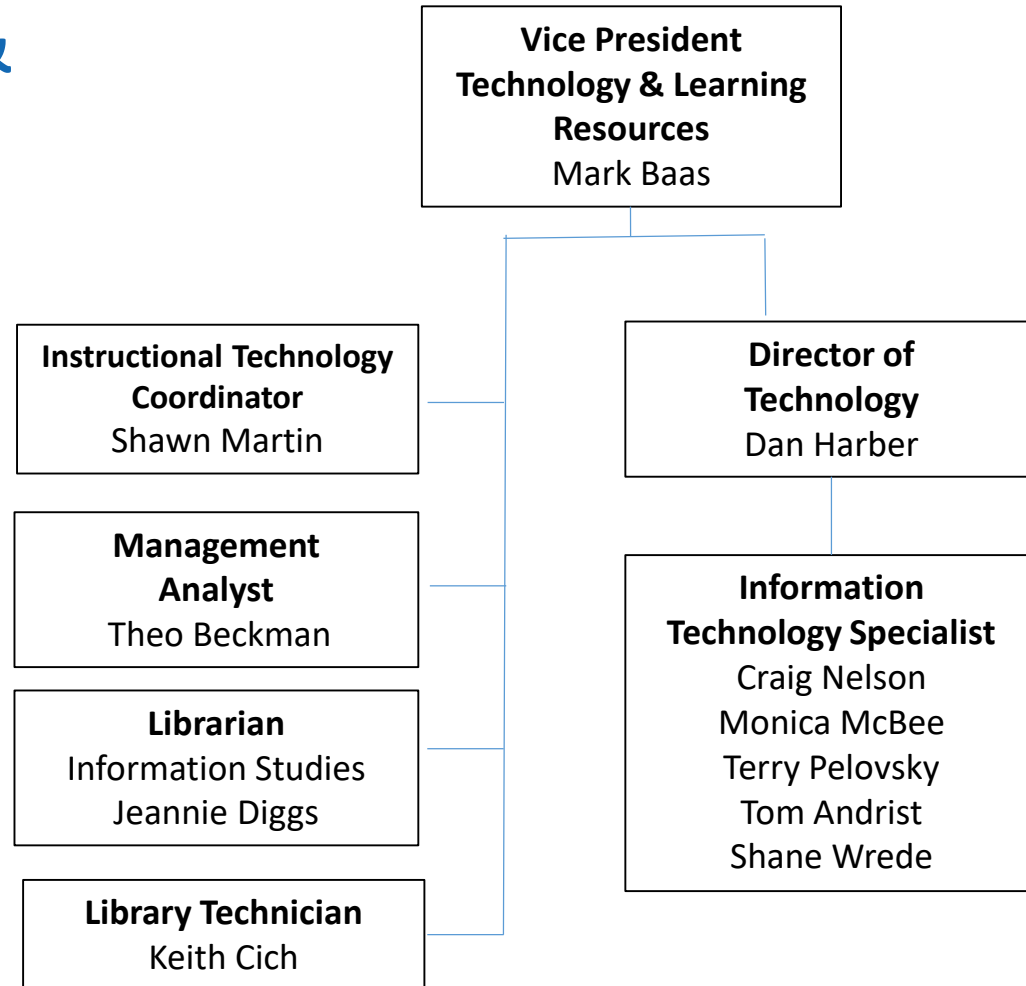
**Vice President Technology & Learning Resources**
Mark Baas

**Instructional Technology Coordinator**
Shawn Martin

**Management Analyst**
Theo Beckman

**Librarian**
Information Studies
Jeannie Diggs

**Library Technician**
Keith Cich

**Director of Technology**
Dan Harber

**Information Technology Specialist**
Craig Nelson
Monica McBee
Terry Pelovsky
Tom Andrist
Shane Wrede